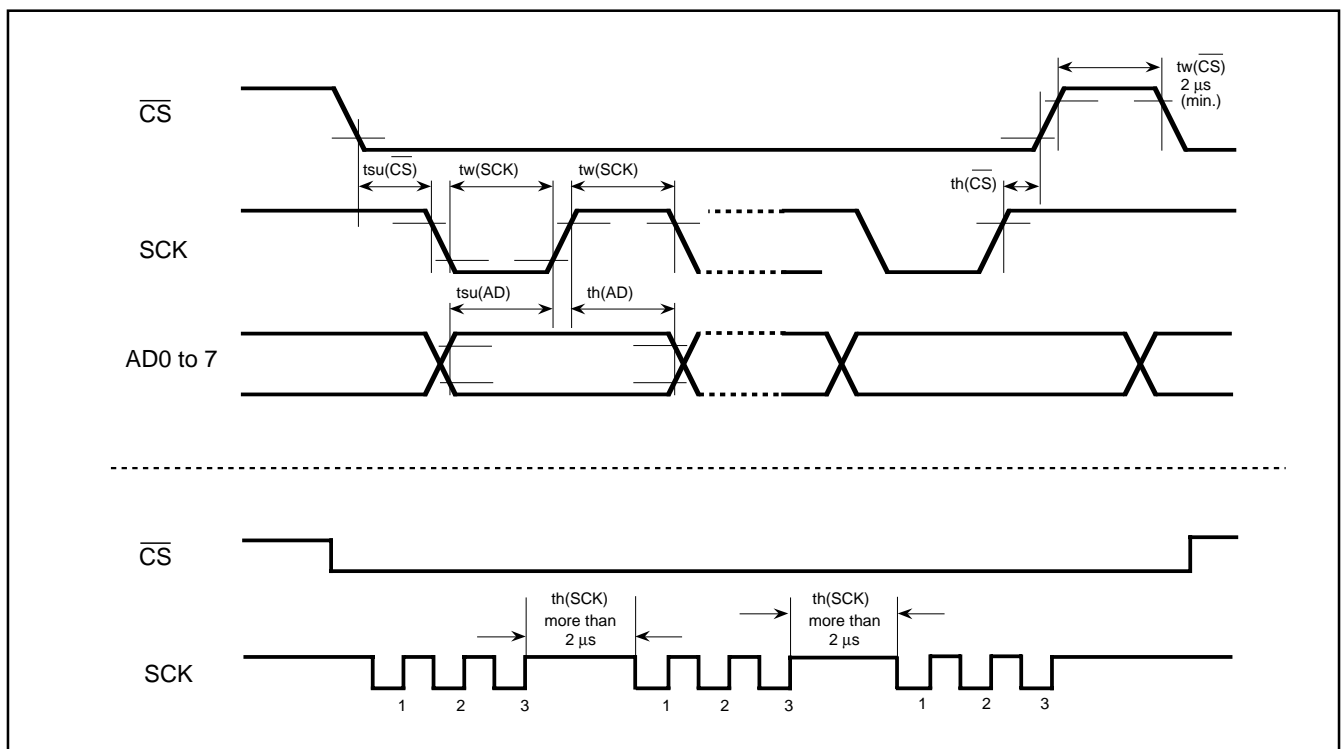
$\overline{CS}$

tw($\overline{CS}$)
2 μs
(min.)

tsu($\overline{CS}$)

tw(SCK)

tw(SCK)

th($\overline{CS}$)

SCK

tsu(AD)

th(AD)

AD0 to 7

$\overline{CS}$

th(SCK)
more than
2 μs

th(SCK)
more than
2 μs

SCK

1 2 3 1 2 3 1 2 3